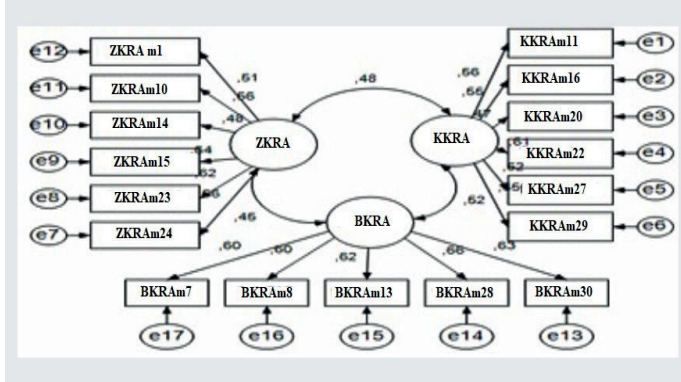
e12 ZKRA m1
e11 ZKRAm10
e10 ZKRAm14
e9 ZKRAm15
e8 ZKRAm23
e7 ZKRAm24

,61
,66
,48
,64
,62
,66
,46

ZKRA

,48

KKRA

,56
,56
,47
,61
,52
,55
,52

KKRAm11 e1
KKRAm16 e2
KKRAm20 e3
KKRAm22 e4
KKRAm27 e5
KKRAm29 e6

BKRA

,60
,60
,62
,66
,63

BKRAm7 BKRAm8 BKRAm13 BKRAm28 BKRAm30
e17 e16 e15 e14 e13